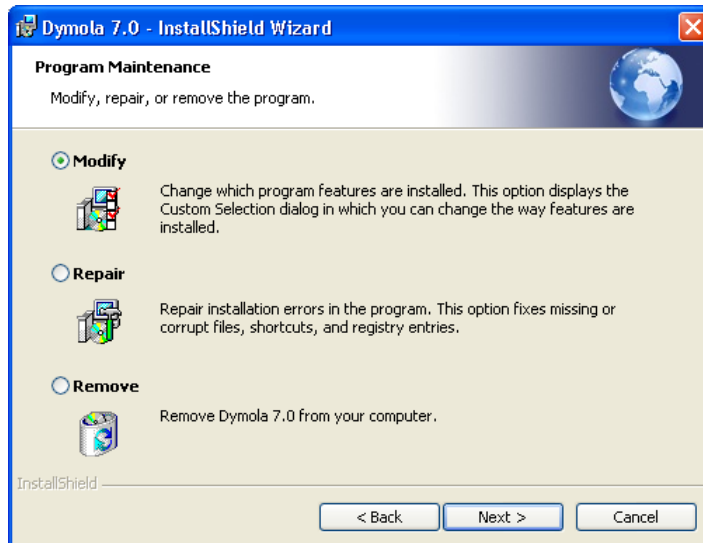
Dymola 7.0 - InstallShield Wizard

Program Maintenance

Modify, repair, or remove the program.

Modify

Change which program features are installed. This option displays the Custom Selection dialog in which you can change the way features are installed.

Repair

Repair installation errors in the program. This option fixes missing or corrupt files, shortcuts, and registry entries.

Remove

Remove Dymola 7.0 from your computer.

InstallShield

< Back | Next > | Cancel